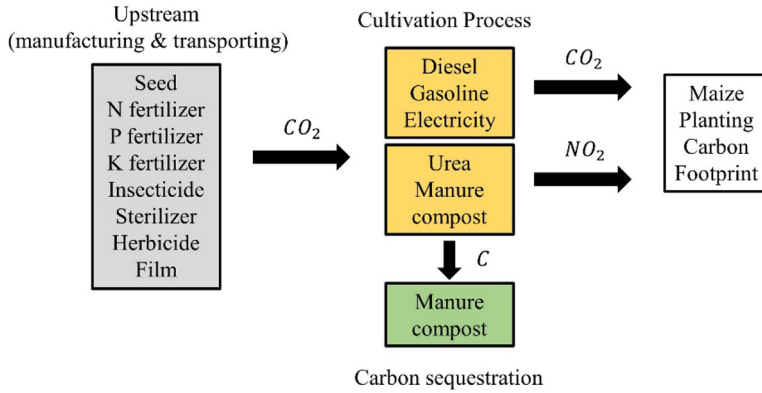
Upstream
(manufacturing & transporting)

Seed
N fertilizer
P fertilizer
K fertilizer
Insecticide
Sterilizer
Herbicide
Film

$CO_2$

Cultivation Process

Diesel
Gasoline
Electricity

Urea
Manure
compost

$C$

Manure
compost

Carbon sequestration

$CO_2$

$NO_2$

Maize
Planting
Carbon
Footprint